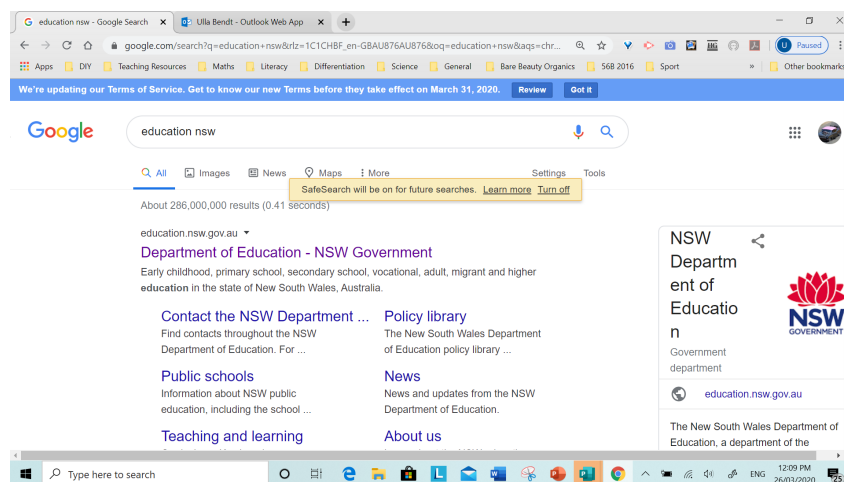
G education nsw - Google Search ×
Ulla Bendt - Outlook Web App ×
+

google.com/search?q=education+nsw&rlz=1C1CHBF_en-GBAU876AU876&oq=education+nsw&aqs=chr...

U Paused

Apps DIY Teaching Resources Maths Literacy Differentiation Science General Bare Beauty Organics 56B 2016 Sport » Other bookmarks

We're updating our Terms of Service. Get to know our new Terms before they take effect on March 31, 2020. Review Got it

Google

education nsw

All Images News Maps More Settings Tools

SafeSearch will be on for future searches. Learn more Turn off

About 286,000,000 results (0.41 seconds)

education.nsw.gov.au

Department of Education - NSW Government

Early childhood, primary school, secondary school, vocational, adult, migrant and higher **education** in the state of New South Wales, Australia.

Contact the NSW Department ...
Find contacts throughout the NSW Department of Education. For ...

Policy library
The New South Wales Department of Education policy library ...

Public schools
Information about NSW public education, including the school ...

News
News and updates from the NSW Department of Education.

Teaching and learning

About us

NSW Department of Education

Government department

NSW GOVERNMENT

education.nsw.gov.au

The New South Wales Department of Education, a department of the

Type here to search

ENG 12:09 PM 26/03/2020 25